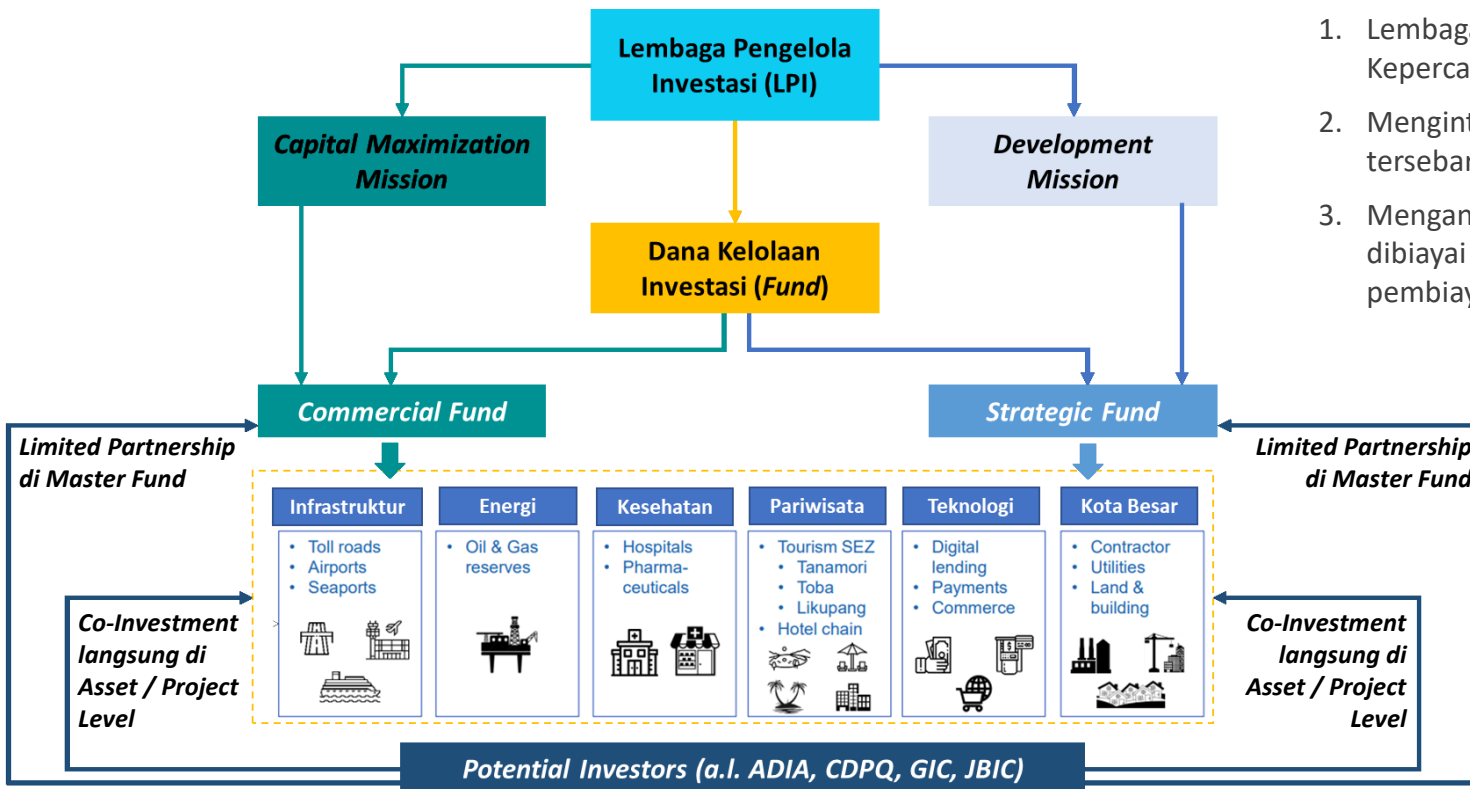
Lembaga Pengelola Investasi (LPI)

Capital Maximization Mission

Development Mission

Dana Kelolaan Investasi (Fund)

Commercial Fund

Strategic Fund

Limited Partnership di Master Fund

Limited Partnership di Master Fund

Infrastruktur
• Toll roads
• Airports
• Seaports

Energi
• Oil & Gas reserves

Kesehatan
• Hospitals
• Pharmaceuticals

Pariwisata
• Tourism SEZ
• Tanamori
• Toba
• Likupang
• Hotel chain

Teknologi
• Digital lending
• Payments
• Commerce

Kota Besar
• Contractor
• Utilities
• Land & building

Co-Investment langsung di Asset / Project Level

Co-Investment langsung di Asset / Project Level

Potential Investors (a.l. ADIA, CDPQ, GIC, JBIC)

1. Lembag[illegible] Keperca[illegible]

2. Mengin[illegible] tersebar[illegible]

3. Mengan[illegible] dibiayai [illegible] pembiay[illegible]